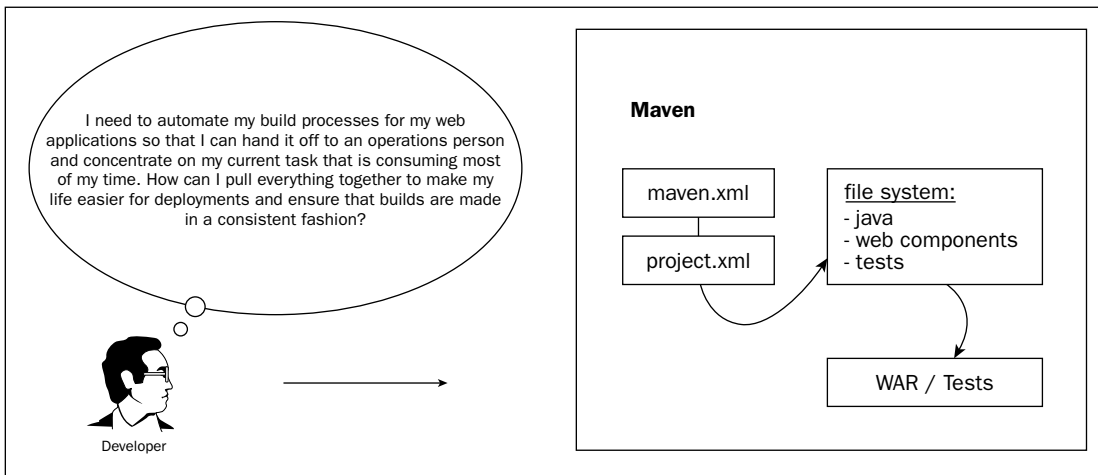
I need to automate my build processes for my web applications so that I can hand it off to an operations person and concentrate on my current task that is consuming most of my time. How can I pull everything together to make my life easier for deployments and ensure that builds are made in a consistent fashion?

Developer

Maven

maven.xml

project.xml

file system:
- java
- web components
- tests

WAR / Tests